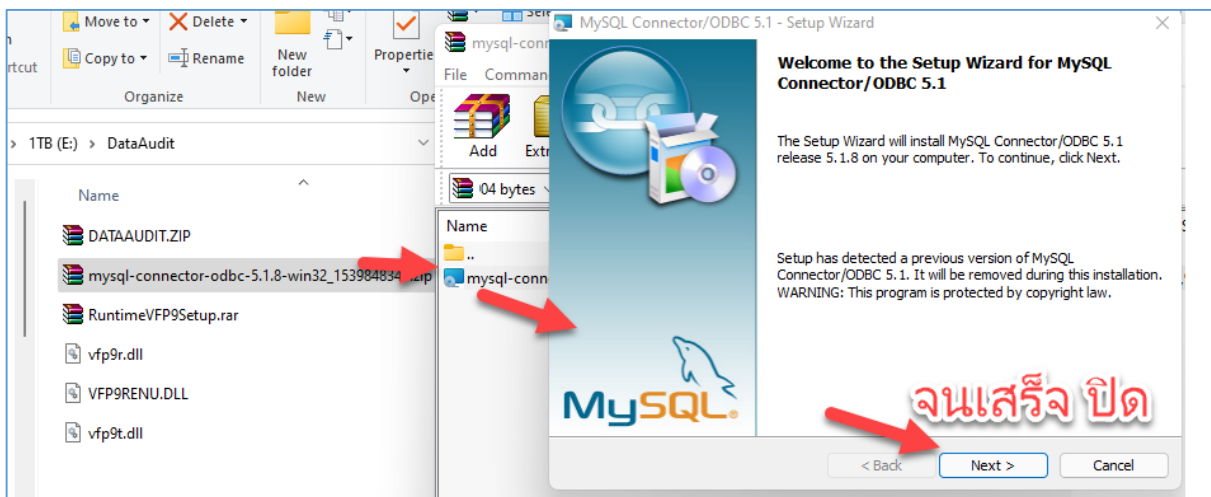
rtcut
Move to ▾
Copy to ▾
Delete ▾
Rename
Organize
New folder
New
Properties
Ope

1TB (E:) › DataAudit

Name
DATAAUDIT.ZIP
mysql-connector-odbc-5.1.8-win32_1539848341.zip
RuntimeVFP9Setup.rar
vfp9r.dll
VFP9RENU.DLL
vfp9t.dll

mysql-conn
File Comman
Add Extr
04 bytes
Name
..
mysql-conn

MySQL Connector/ODBC 5.1 - Setup Wizard

Welcome to the Setup Wizard for MySQL Connector/ODBC 5.1

The Setup Wizard will install MySQL Connector/ODBC 5.1 release 5.1.8 on your computer. To continue, click Next.

Setup has detected a previous version of MySQL Connector/ODBC 5.1. It will be removed during this installation.
WARNING: This program is protected by copyright law.

MySQL

จนเสร็จ ปิด

< Back Next > Cancel